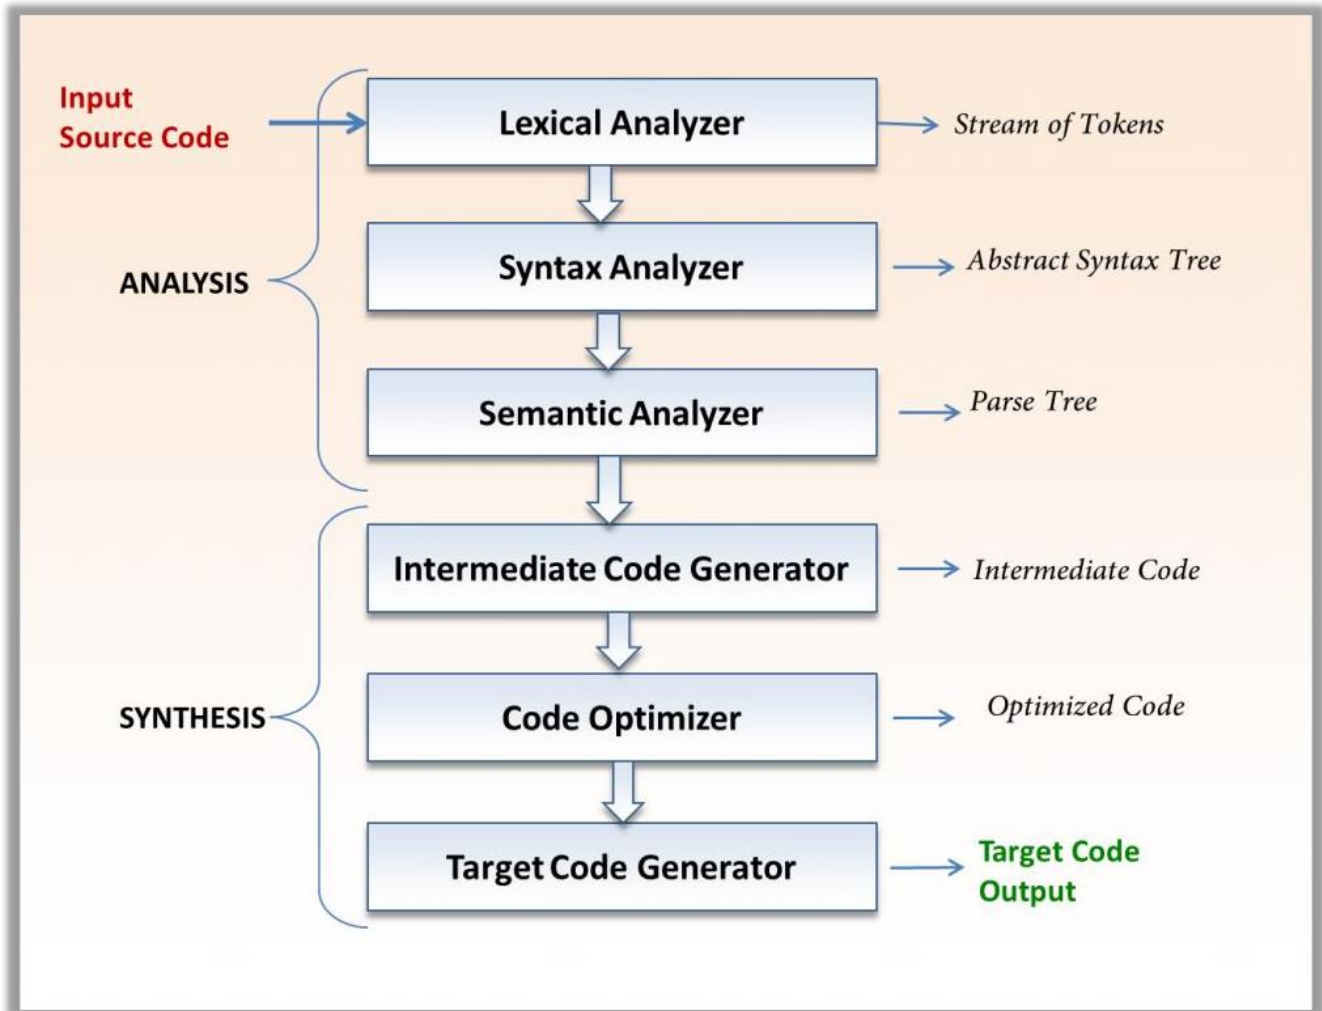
Input
Source Code

Lexical Analyzer
Stream of Tokens

ANALYSIS

Syntax Analyzer
Abstract Syntax Tree

Semantic Analyzer
Parse Tree

Intermediate Code Generator
Intermediate Code

SYNTHESIS

Code Optimizer
Optimized Code

Target Code Generator
Target Code
Output